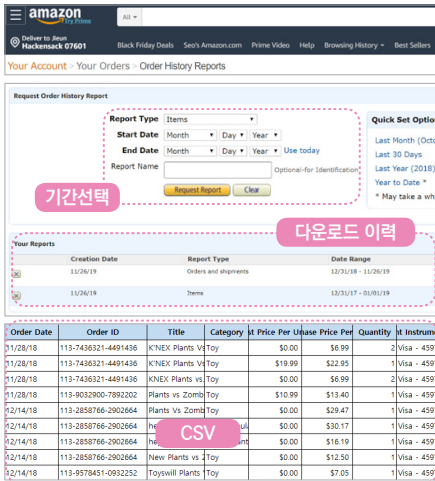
amazon
Try Prime
All
Deliver to Jeun
Hackensack 07601
Black Friday Deals Seo's Amazon.com Prime Video Help Browsing History Best Sellers

Your Account > Your Orders > Order History Reports

Request Order History Report

Report Type Items
Start Date Month Day Year
End Date Month Day Year Use today
Report Name Optional-for Identification
Request Report Clear

Quick Set Optio
Last Month (Octo
Last 30 Days
Last Year (2018)
Year to Date *
* May take a wh

기간선택

다운로드 이력

Your Reports

| | Creation Date | Report Type | Date Range |
|---|---|---|---|
| | 11/26/19 | Orders and shipments | 12/31/18 - 11/26/19 |
| | 11/26/19 | Items | 12/31/17 - 01/01/19 |

| Order Date | Order ID | Title | Category | st Price Per U | nase Price Per | Quantity | t Instrume |
|---|---|---|---|---|---|---|---|
| 11/28/18 | 113-7436321-4491436 | K'NEX Plants Vs | Toy | $0.00 | $6.99 | 2 | Visa - 459 |
| 11/28/18 | 113-7436321-4491436 | K'NEX Plants Vs | Toy | $19.99 | $22.95 | 1 | Visa - 459 |
| 11/28/18 | 113-7436321-4491436 | KNEX Plants vs | Toy | $0.00 | $6.99 | 2 | Visa - 459 |
| 11/28/18 | 113-9032900-7892202 | Plants vs Zomb | Toy | $10.99 | $13.40 | 1 | Visa - 459 |
| 12/14/18 | 113-2858766-2902664 | Plants Vs Zomb | Toy | $0.00 | $29.47 | 1 | Visa - 459 |
| 12/14/18 | 113-2858766-2902664 | he | Toy | $0.00 | $30.17 | 1 | Visa - 459 |
| 12/14/18 | 113-2858766-2902664 | he | Toy | $0.00 | $16.19 | 1 | Visa - 459 |
| 12/14/18 | 113-2858766-2902664 | New Plants vs | Toy | $0.00 | $12.50 | 1 | Visa - 459 |
| 12/14/18 | 113-9578451-0932252 | Toyswill Plants | Toy | $0.00 | $7.05 | 1 | Visa - 459 |

CSV